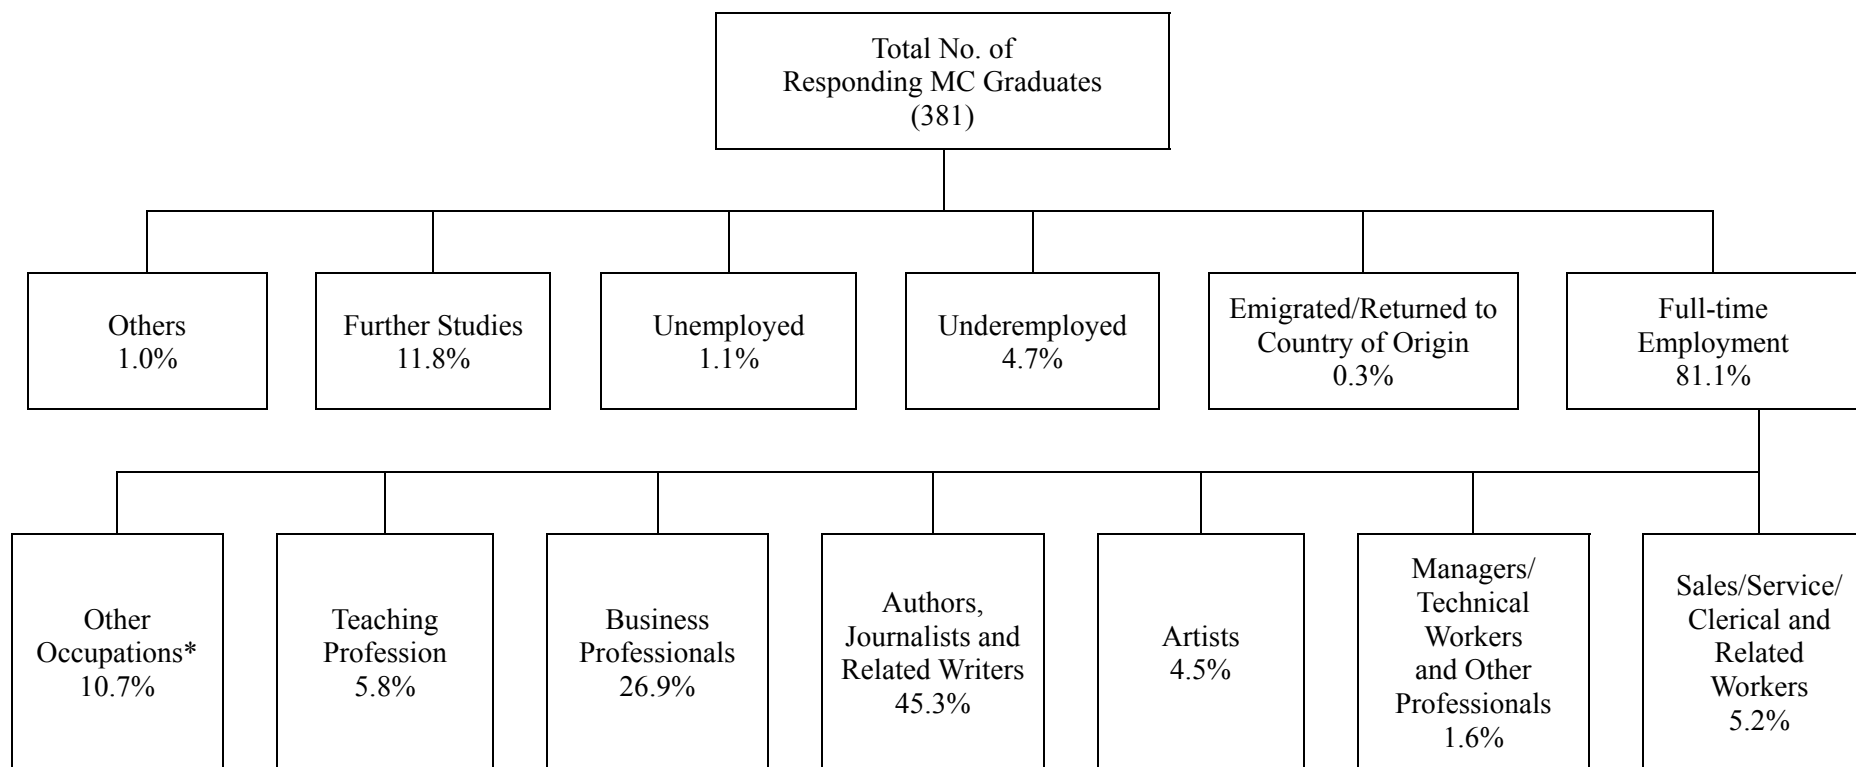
Total No. of Responding MC Graduates (381)

Others 1.0%

Further Studies 11.8%

Unemployed 1.1%

Underemployed 4.7%

Emigrated/Returned to Country of Origin 0.3%

Full-time Employment 81.1%

Other Occupations* 10.7%

Teaching Profession 5.8%

Business Professionals 26.9%

Authors, Journalists and Related Writers 45.3%

Artists 4.5%

Managers/ Technical Workers and Other Professionals 1.6%

Sales/Service/ Clerical and Related Workers 5.2%